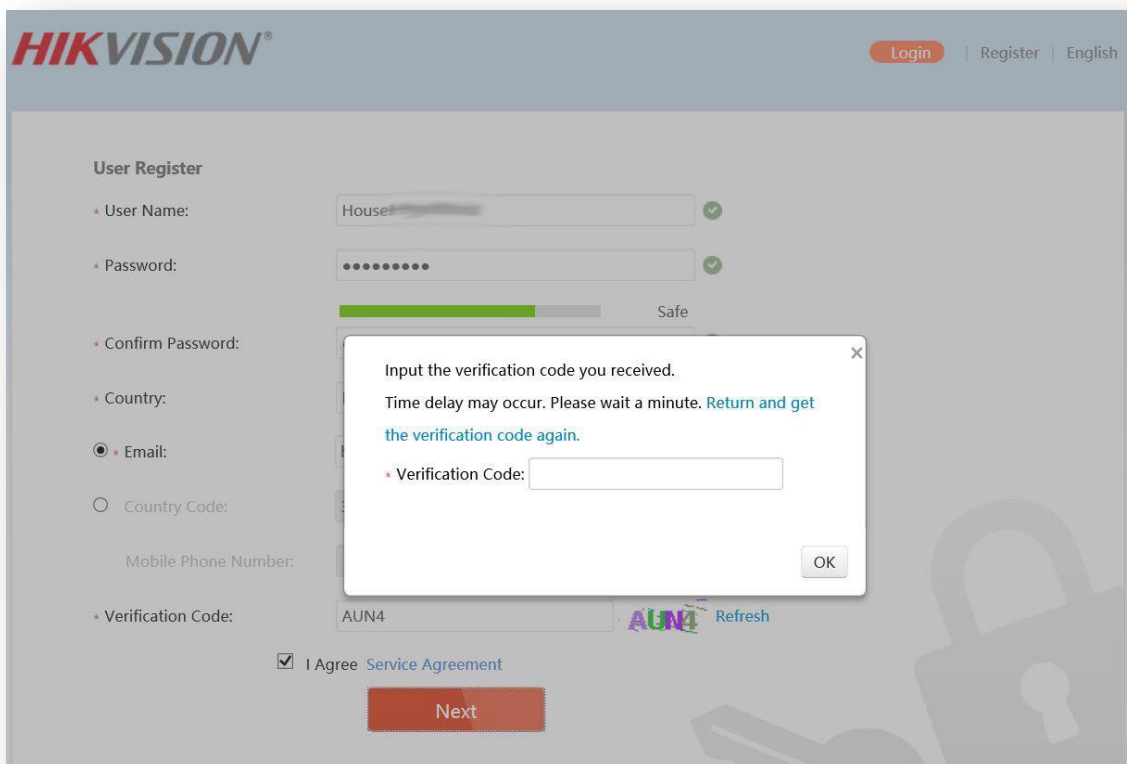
HIKVISION®

Login | Register | English

User Register

* User Name: House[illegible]

* Password: ●●●●●●●●●

Safe

* Confirm Password:

* Country:

* Email:

Country Code:

Mobile Phone Number:

* Verification Code: AUN4

AUN4 Refresh

I Agree Service Agreement

Next

×

Input the verification code you received.

Time delay may occur. Please wait a minute. Return and get the verification code again.

* Verification Code:

OK